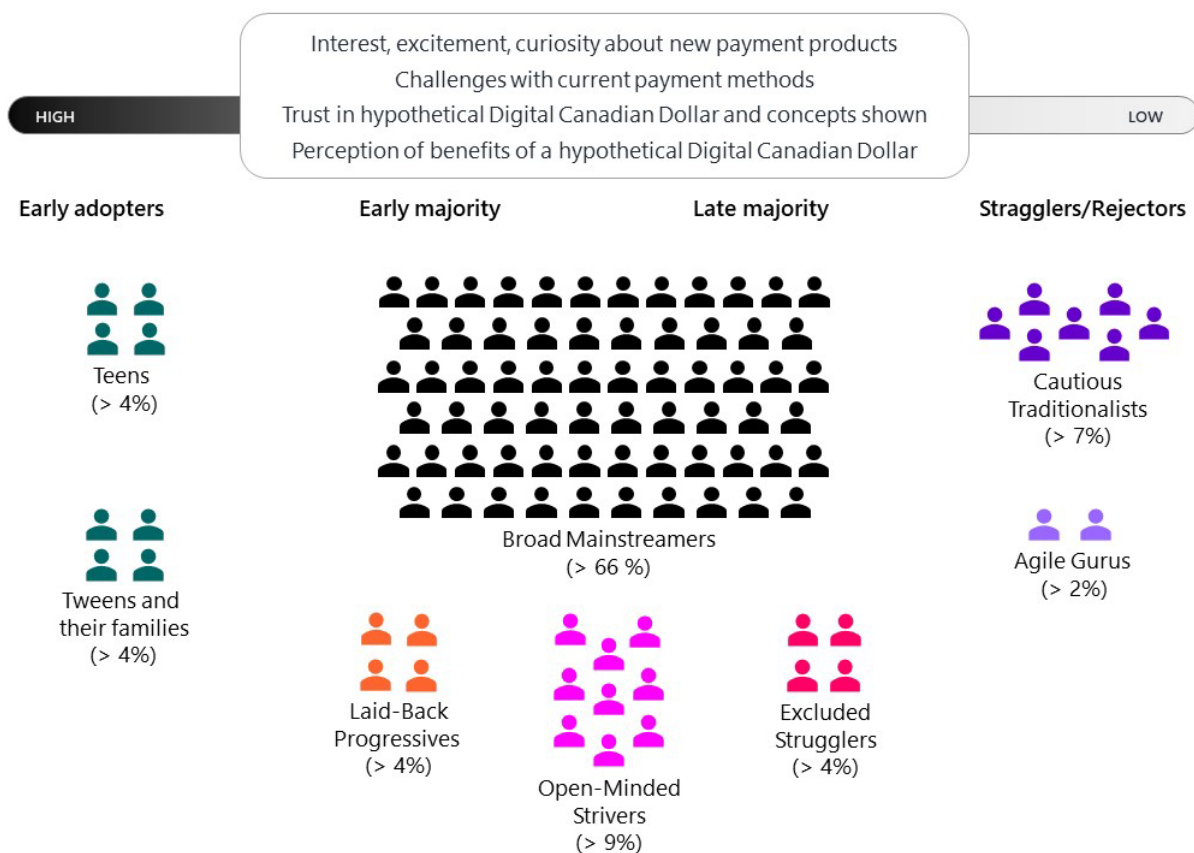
HIGH

Interest, excitement, curiosity about new payment products
Challenges with current payment methods
Trust in hypothetical Digital Canadian Dollar and concepts shown
Perception of benefits of a hypothetical Digital Canadian Dollar

LOW

Early adopters

Early majority

Late majority

Stragglers/Rejectors

Teens
(> 4%)

Tweens and their families
(> 4%)

Broad Mainstreamers
(> 66 %)

Laid-Back Progressives
(> 4%)

Open-Minded Strivers
(> 9%)

Excluded Strugglers
(> 4%)

Cautious Traditionalists
(> 7%)

Agile Gurus
(> 2%)